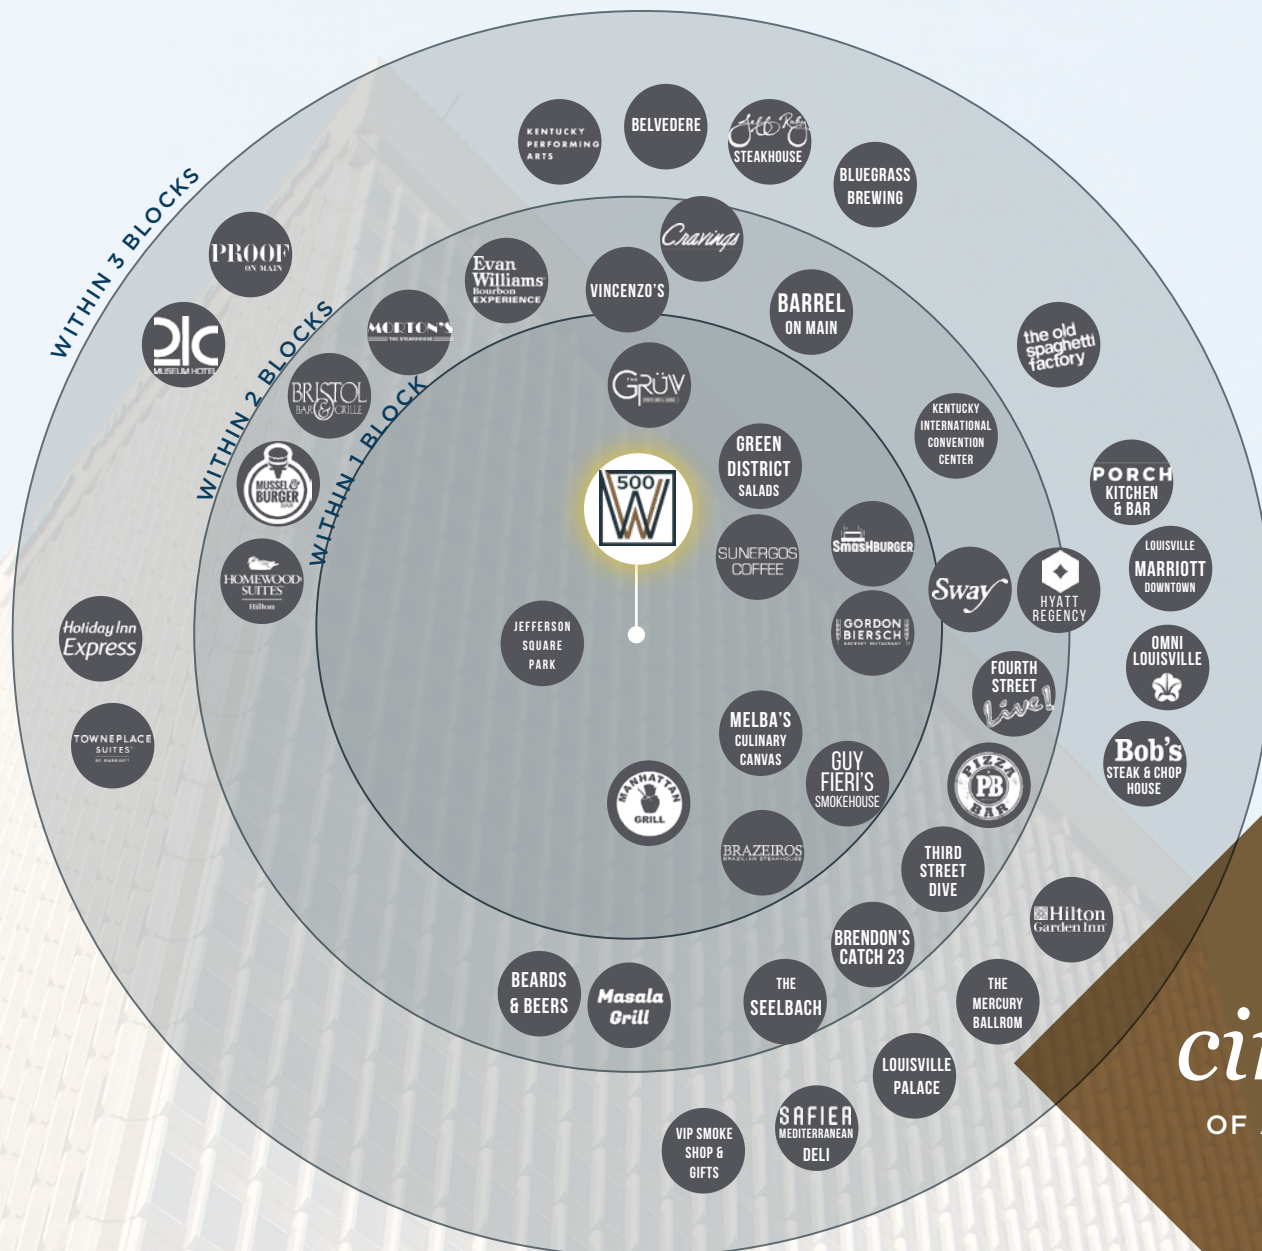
WITHIN 3 BLOCKS

WITHIN 2 BLOCKS

WITHIN 1 BLOCK

500 W

KENTUCKY PERFORMING ARTS

BELVEDERE

Jeff Ruby's STEAKHOUSE

BLUEGRASS BREWING

Cravings

PROOF ON MAIN

Evan Williams Bourbon EXPERIENCE

VINCENZO'S

BARREL ON MAIN

the old spaghetti factory

21c MUSEUM HOTEL

MORTON'S THE STEAKHOUSE

BRISTOL BAR & GRILLE

THE GRÜV

KENTUCKY INTERNATIONAL CONVENTION CENTER

PORCH KITCHEN & BAR

MUSSEL & BURGER BAR

GREEN DISTRICT SALADS

LOUISVILLE MARRIOTT DOWNTOWN

HOMEWOOD SUITES Hilton

SUNERGOS COFFEE

SMASHBURGER

Sway

HYATT REGENCY

Holiday Inn Express

OMNI LOUISVILLE

JEFFERSON SQUARE PARK

GORDON BIERSCH

FOURTH STREET Live!

TOWNEPLACE SUITES BY MARRIOTT

MELBA'S CULINARY CANVAS

Bob's STEAK & CHOP HOUSE

GUY FIERI'S SMOKEHOUSE

PIZZA PB BAR

MANHATTAN GRILL

BRAZEIROS BRAZILIAN STEAKHOUSE

THIRD STREET DIVE

Hilton Garden Inn

BRENDON'S CATCH 23

BEARDS & BEERS

Masala Grill

THE SEELBACH

THE MERCURY BALLROOM

LOUISVILLE PALACE

SAFIER MEDITERRANEAN DELI

VIP SMOKE SHOP & GIFTS

ci

OF